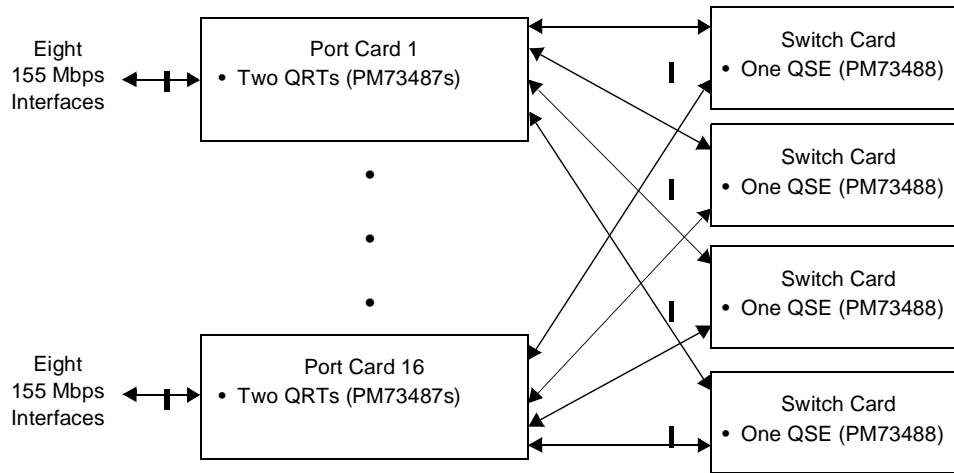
Eight 155 Mbps Interfaces

Port Card 1
• Two QRTs (PM73487s)

Switch Card
• One QSE (PM73488)

Switch Card
• One QSE (PM73488)

Switch Card
• One QSE (PM73488)

Eight 155 Mbps Interfaces

Port Card 16
• Two QRTs (PM73487s)

Switch Card
• One QSE (PM73488)